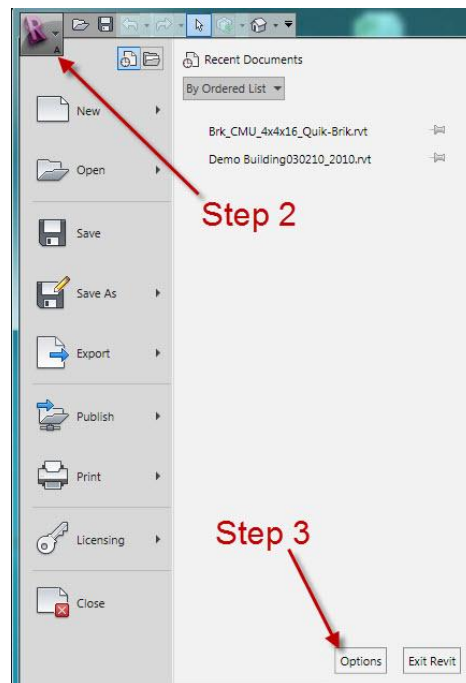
A

Recent Documents

By Ordered List

Brk_CMU_4x4x16_Quik-Brik.rvt

Demo Building030210_2010.rvt

New

Open

Step 2

Save

Save As

Export

Publish

Print

Step 3

Licensing

Close

Options

Exit Revit